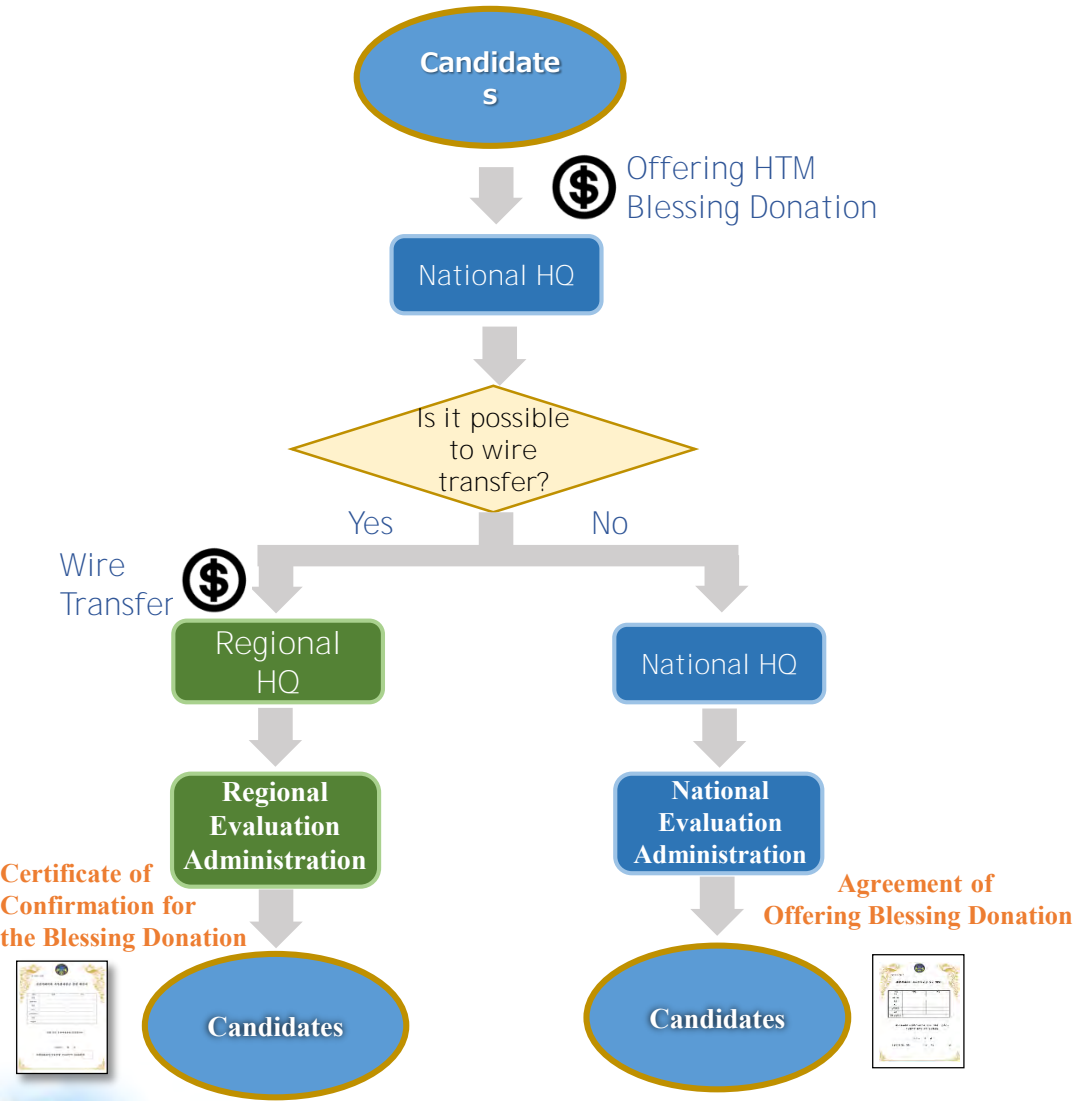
Candidates

Offering HTM Blessing Donation

National HQ

Is it possible to wire transfer?

Yes

No

Wire Transfer

Regional HQ

National HQ

Regional Evaluation Administration

National Evaluation Administration

Certificate of Confirmation for the Blessing Donation

Agreement of Offering Blessing Donation

Candidates

Candidates